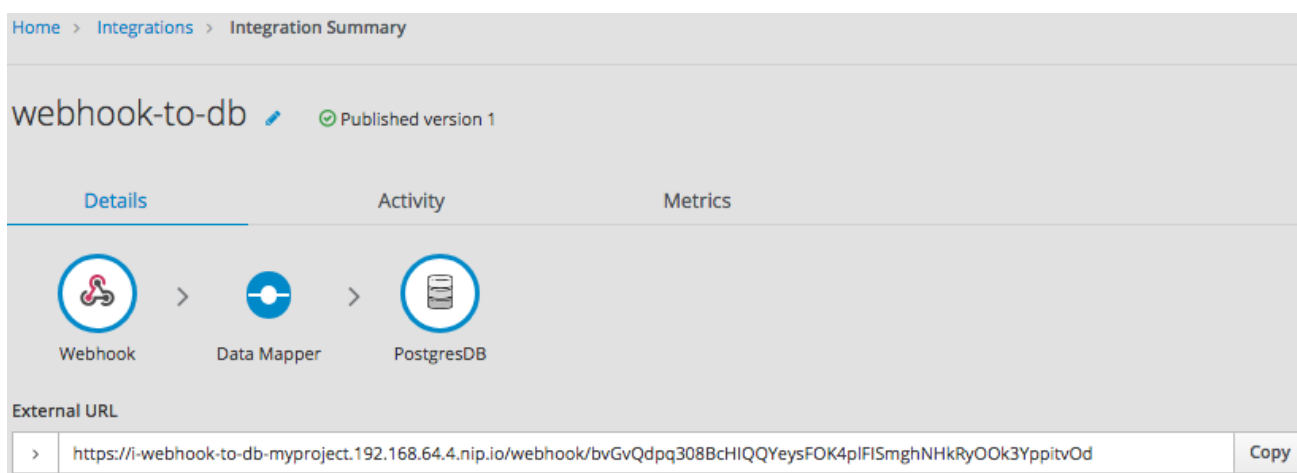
Home > Integrations > Integration Summary

webhook-to-db

Published version 1

Details

Activity

Metrics

Webhook

Data Mapper

PostgresDB

External URL

>

https://i-webhook-to-db-myproject.192.168.64.4.nip.io/webhook/bvGvQdpq308BcHIQQYeysFOK4plFISmghNHkRyOOk3YppitvOd

Copy